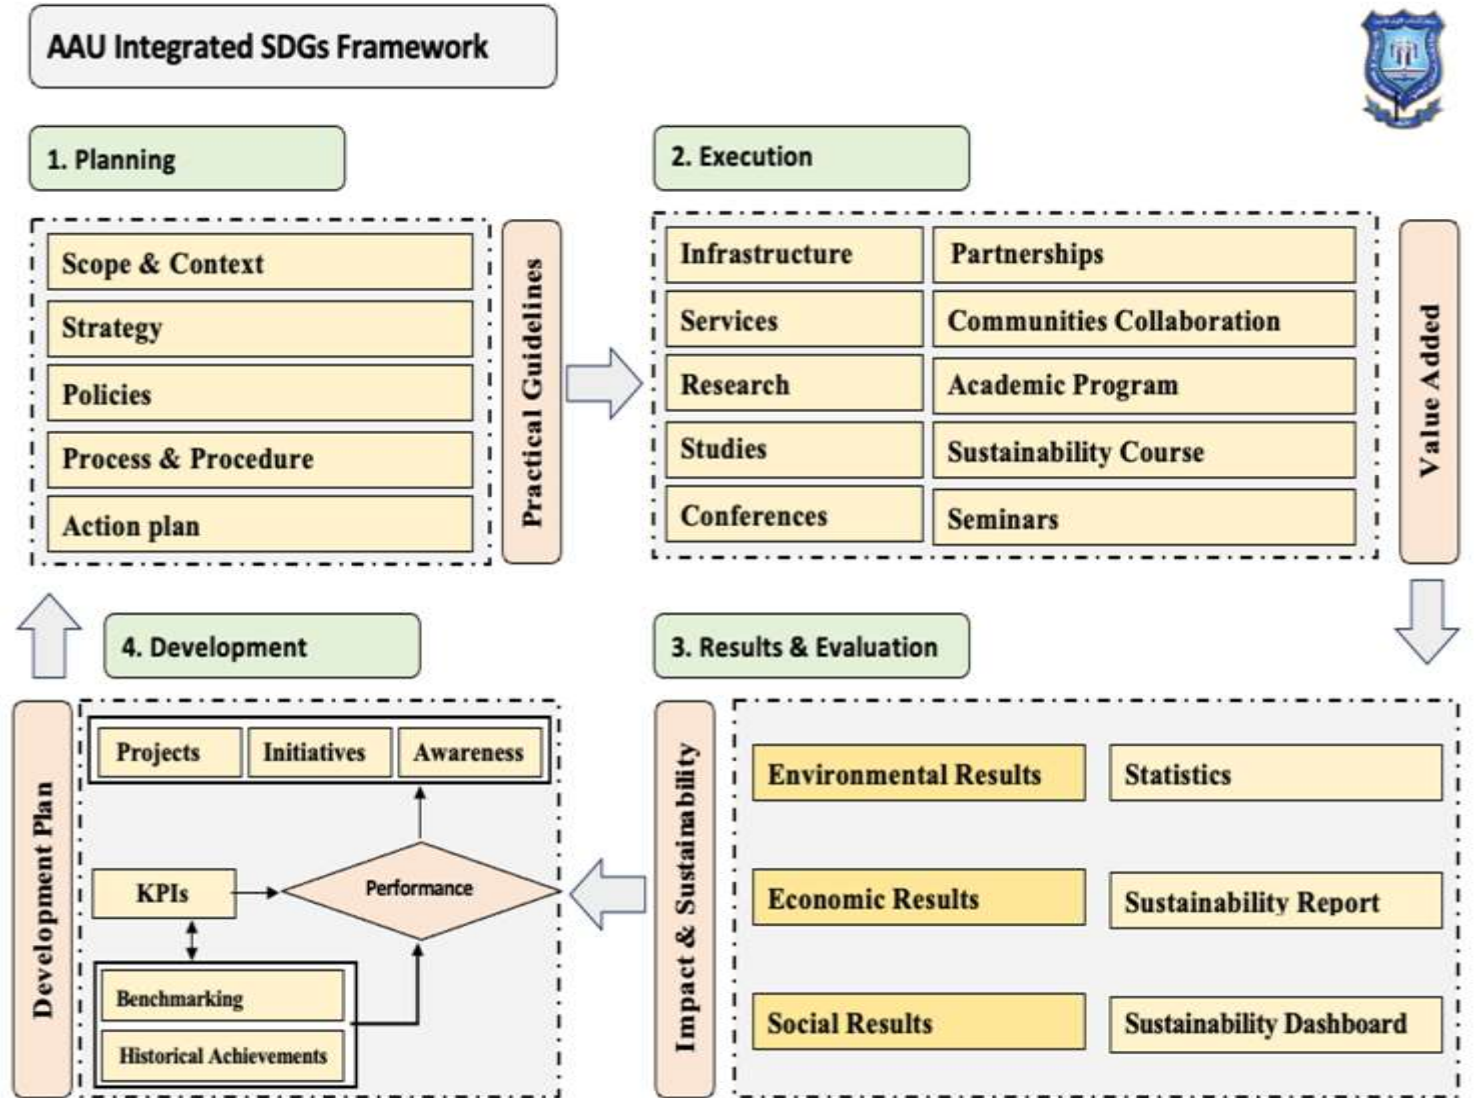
AAU Integrated SDGs Framework

1. Planning

Scope & Context

Strategy

Policies

Process & Procedure

Action plan

Practical Guidelines

2. Execution

Infrastructure

Partnerships

Services

Communities Collaboration

Research

Academic Program

Studies

Sustainability Course

Conferences

Seminars

Value Added

4. Development

Development Plan

Projects

Initiatives

Awareness

KPIs

Performance

Benchmarking

Historical Achievements

3. Results & Evaluation

Impact & Sustainability

Environmental Results

Statistics

Economic Results

Sustainability Report

Social Results

Sustainability Dashboard